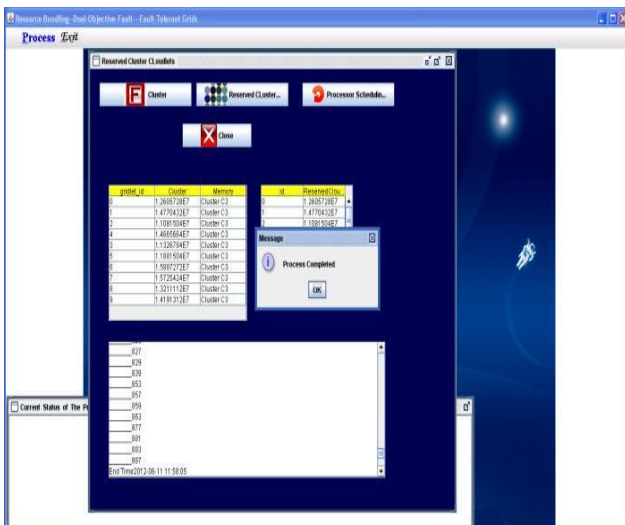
Resource Bundling- Dual-Objective Fault - Fault-Tolerant Grids

Process Exit

Reserved Cluster CLoudlets

Cluster

Reserved CLuster...

Processor Schedulin...

Close

| gridlet_id | Cluster | Memory |
|---|---|---|
| 0 | 1.2605728E7 | Cluster C3 |
| 1 | 1.4770432E7 | Cluster C3 |
| 2 | 1.1081504E7 | Cluster C3 |
| 4 | 1.4665664E7 | Cluster C3 |
| 3 | 1.1326784E7 | Cluster C3 |
| 5 | 1.1081504E7 | Cluster C3 |
| 6 | 1.5887272E7 | Cluster C3 |
| 7 | 1.5726424E7 | Cluster C3 |
| 8 | 1.3211112E7 | Cluster C3 |
| 9 | 1.4181312E7 | Cluster C3 |

| id | ReservedClou |
|---|---|
| 0 | 1.2605728E7 |
| 1 | 1.4770432E7 |
| 2 | 1.1081504E7 |

Message

Process Completed

OK

_____827
_____829
_____839
_____853
_____857
_____859
_____863
_____877
_____881
_____883
_____887
End Time2013-06-11 11:58:05

Current Status of The P